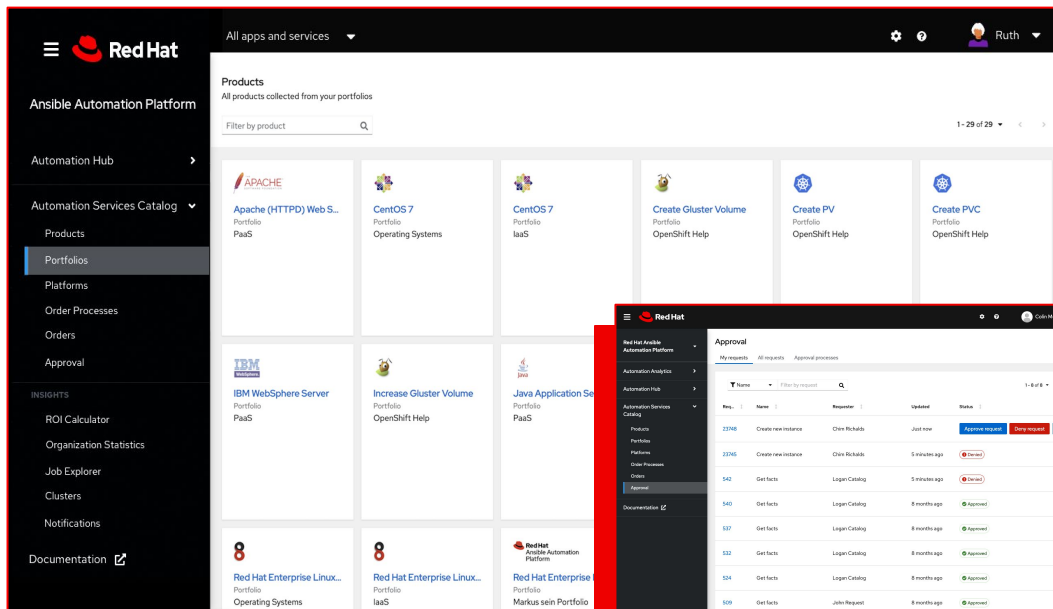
Red Hat

Ansible Automation Platform

Automation Hub

Automation Services Catalog

Products

Portfolios

Platforms

Order Processes

Orders

Approval

INSIGHTS

ROI Calculator

Organization Statistics

Job Explorer

Clusters

Notifications

Documentation

All apps and services

Ruth

Products

All products collected from your portfolios

Filter by product

1 - 29 of 29

APACHE

Apache (HTTPD) Web S...

Portfolio

PaaS

CentOS 7

Portfolio

Operating Systems

CentOS 7

Portfolio

IaaS

Create Gluster Volume

Portfolio

OpenShift Help

Create PV

Portfolio

OpenShift Help

Create PVC

Portfolio

OpenShift Help

IBM WebSphere

IBM WebSphere Server

Portfolio

PaaS

Increase Gluster Volume

Portfolio

OpenShift Help

Java

Java Application Se

Portfolio

PaaS

Red Hat Enterprise Linux...

Portfolio

Operating Systems

Red Hat Enterprise Linux...

Portfolio

IaaS

Red Hat Ansible Automation Platform

Red Hat Enterprise

Portfolio

Markus sein Portfolio

Red Hat

Colin M

Red Hat Ansible Automation Platform

Automation Analytics

Automation Hub

Automation Services Catalog

Products

Portfolios

Platforms

Order Processes

Orders

Approval

Documentation

Approval

My requests All requests Approval processes

Name Filter by request

1 - 8 of 8

| Req... | Name | Requester | Updated | Status |
|---|---|---|---|---|
| 23748 | Create new instance | Chirn Richalds | Just now | Approve request Deny request |
| 23746 | Create new instance | Chirn Richalds | 5 minutes ago | Denied |
| 542 | Get facts | Logan Catalog | 5 minutes ago | Denied |
| 540 | Get facts | Logan Catalog | 8 months ago | Approved |
| 537 | Get facts | Logan Catalog | 8 months ago | Approved |
| 532 | Get facts | Logan Catalog | 8 months ago | Approved |
| 524 | Get facts | Logan Catalog | 8 months ago | Approved |
| 509 | Get facts | John Request | 8 months ago | Approved |